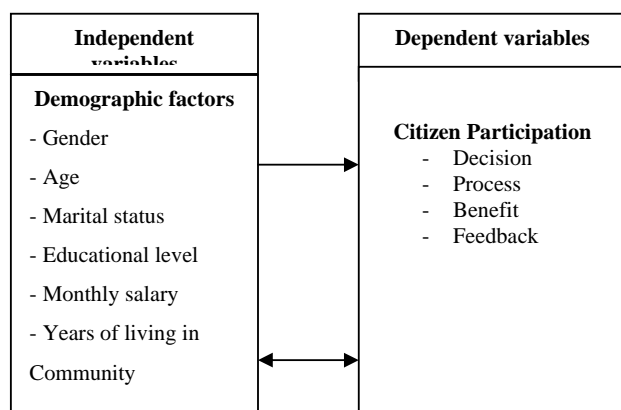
Independent variables

Dependent variables

Demographic factors

- Gender

- Age

- Marital status

- Educational level

- Monthly salary

- Years of living in Community

Citizen Participation

- Decision
- Process
- Benefit
- Feedback